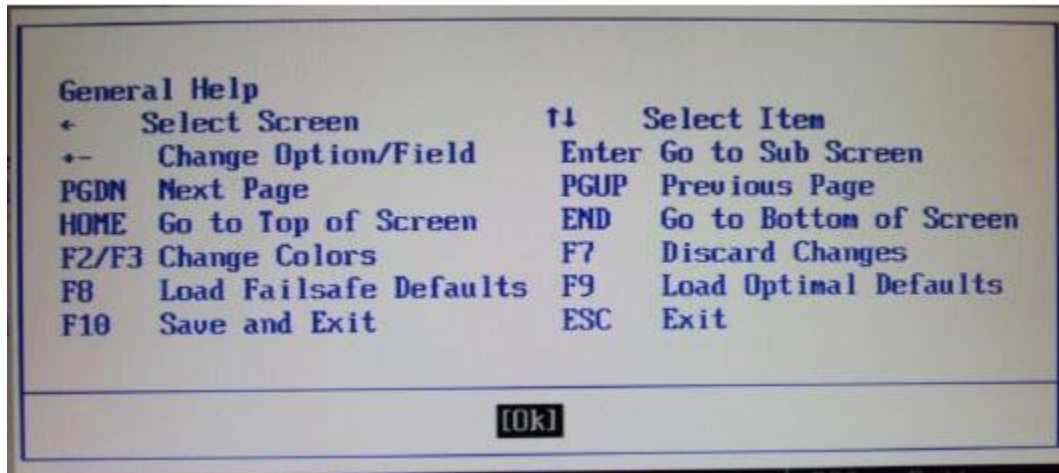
General Help

| | | | |
|---|---|---|---|
| ← | Select Screen | ↑↓ | Select Item |
| +- | Change Option/Field | Enter | Go to Sub Screen |
| PGDN | Next Page | PGUP | Previous Page |
| HOME | Go to Top of Screen | END | Go to Bottom of Screen |
| F2/F3 | Change Colors | F7 | Discard Changes |
| F8 | Load Failsafe Defaults | F9 | Load Optimal Defaults |
| F10 | Save and Exit | ESC | Exit |

[Ok]